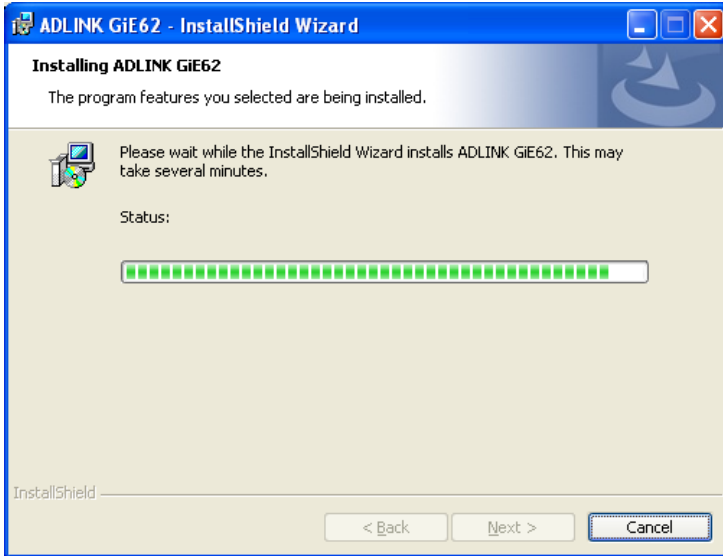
ADLINK GiE62 - InstallShield Wizard

Installing ADLINK GiE62

The program features you selected are being installed.

Please wait while the InstallShield Wizard installs ADLINK GiE62. This may take several minutes.

Status:

InstallShield

< Back

Next >

Cancel